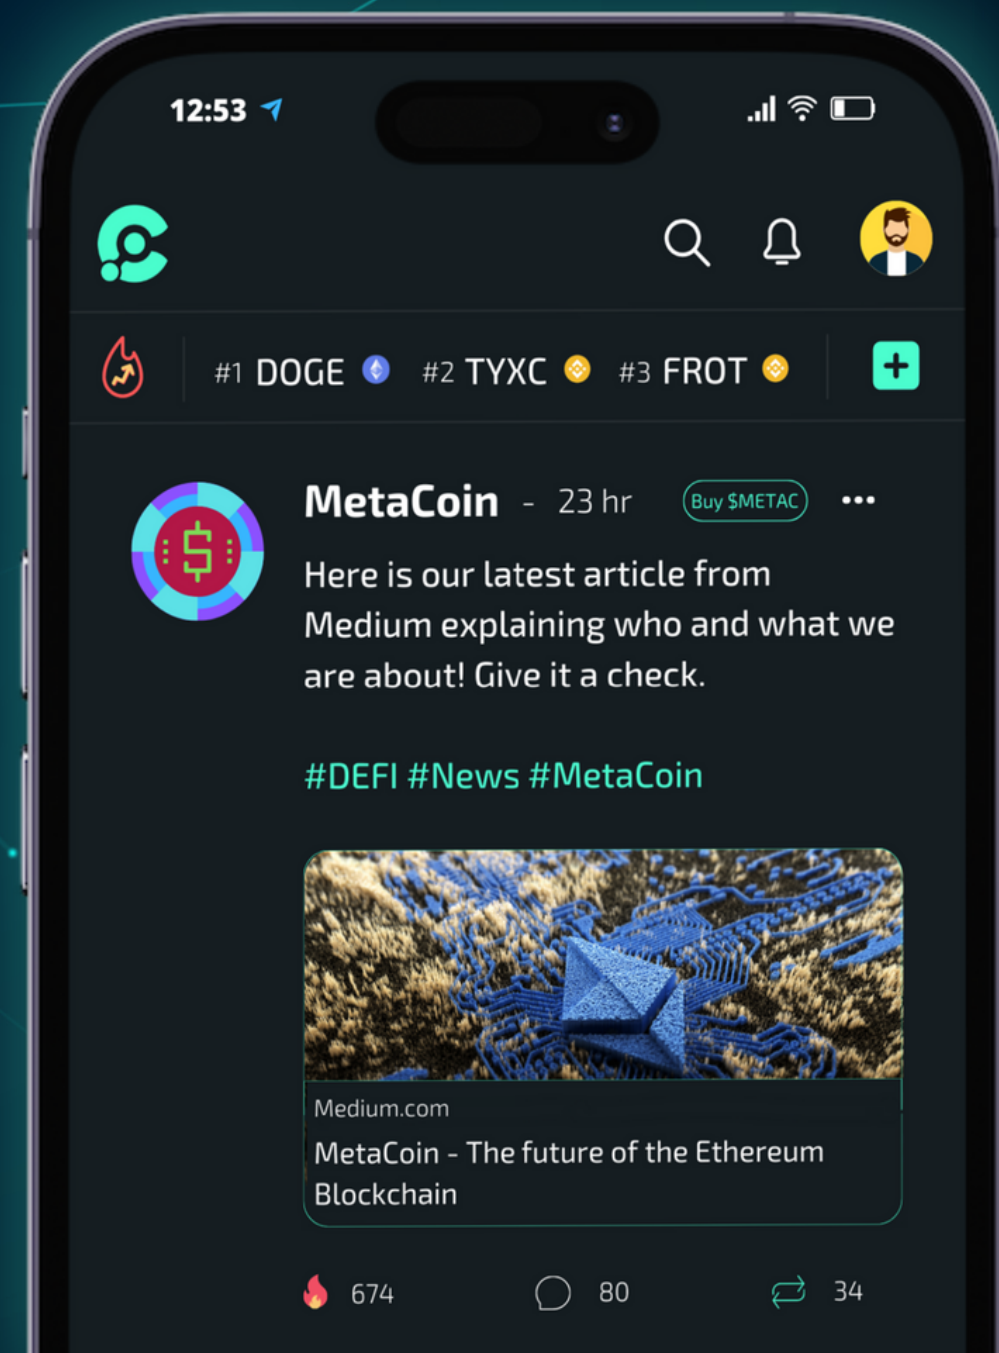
12:53

#1 DOGE #2 TYXC #3 FROT

MetaCoin - 23 hr Buy $METAC

Here is our latest article from Medium explaining who and what we are about! Give it a check.

#DEFI #News #MetaCoin

Medium.com

MetaCoin - The future of the Ethereum Blockchain

674 80 34